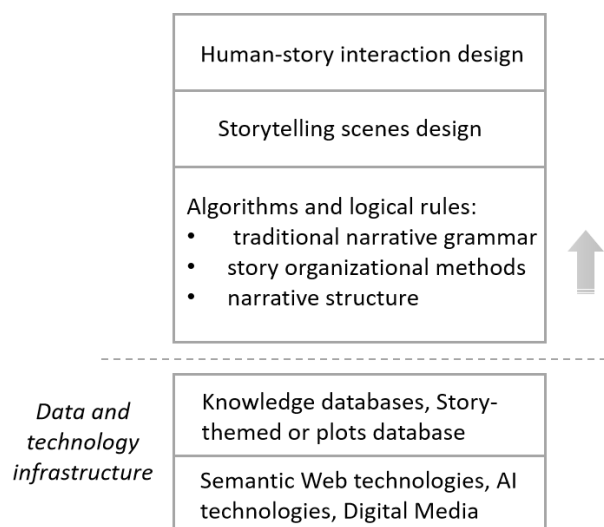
Human-story interaction design

Storytelling scenes design

Algorithms and logical rules:
- traditional narrative grammar
- story organizational methods
- narrative structure

Data and technology infrastructure

Knowledge databases, Story-themed or plots database

Semantic Web technologies, AI technologies, Digital Media